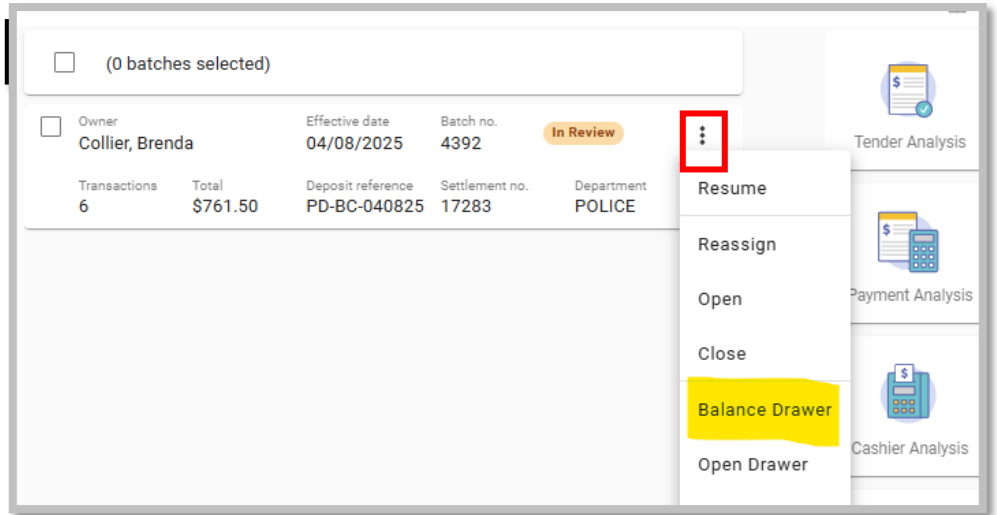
(0 batches selected)

Owner
Collier, Brenda

Effective date
04/08/2025

Batch no.
4392

In Review

Transactions
6

Total
$761.50

Deposit reference
PD-BC-040825

Settlement no.
17283

Department
POLICE

Resume

Reassign

Open

Close

Balance Drawer

Open Drawer

Tender Analysis

Payment Analysis

Cashier Analysis